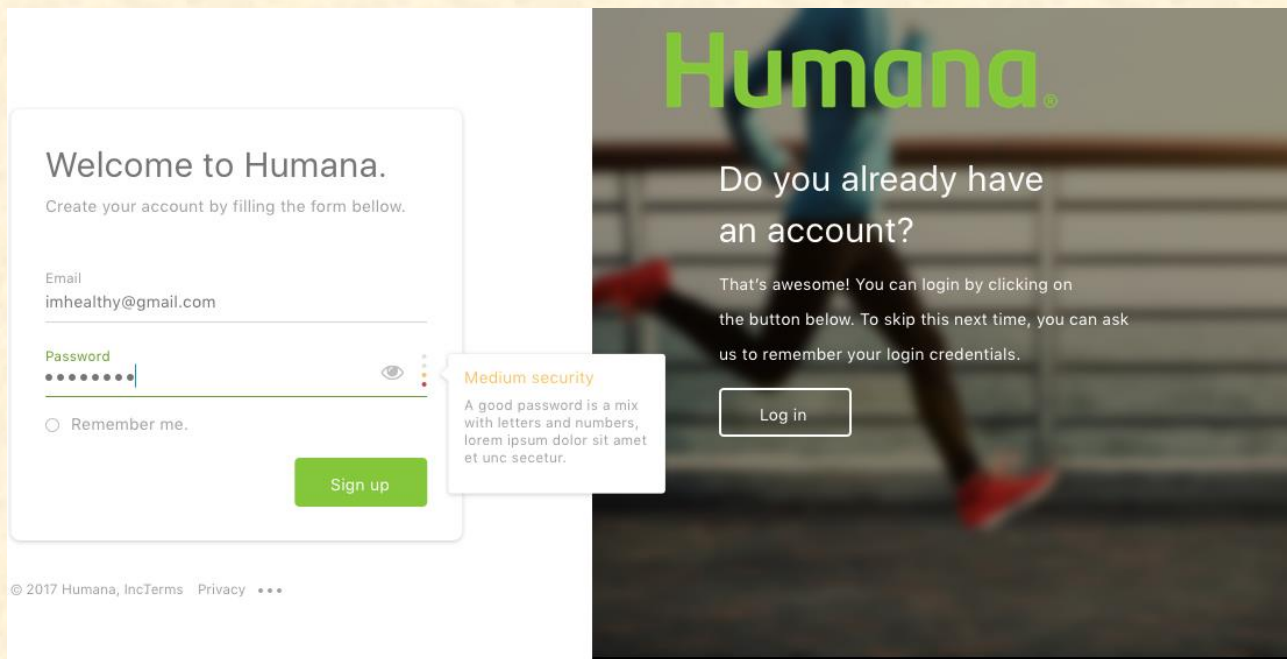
Welcome to Humana.

Create your account by filling the form bellow.

Email
imhealthy@gmail.com

Password
••••••••

Remember me.

Sign up

Medium security

A good password is a mix with letters and numbers, lorem ipsum dolor sit amet et unc secetur.

© 2017 Humana, IncTerms Privacy •••

Humana.

Do you already have an account?

That's awesome! You can login by clicking on the button below. To skip this next time, you can ask us to remember your login credentials.

Log in